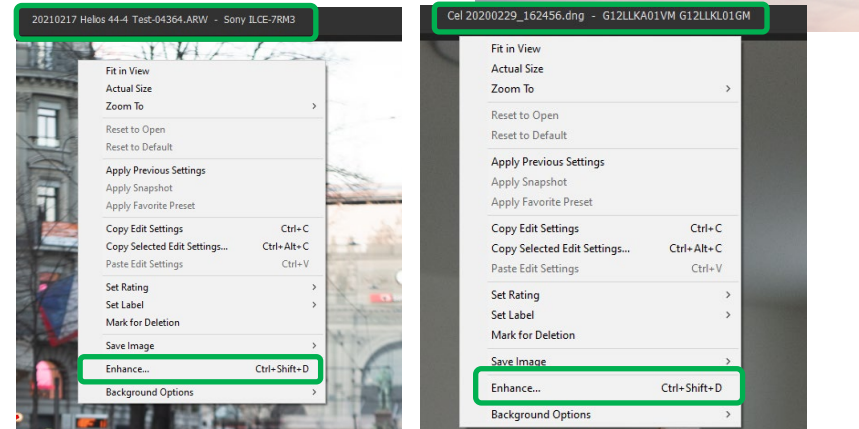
20210217 Helios 44-4 Test-04364.ARW - Sony ILCE-7RM3

Fit in View
Actual Size
Zoom To
Reset to Open
Reset to Default
Apply Previous Settings
Apply Snapshot
Apply Favorite Preset
Copy Edit Settings Ctrl+C
Copy Selected Edit Settings... Ctrl+Alt+C
Paste Edit Settings Ctrl+V
Set Rating
Set Label
Mark for Deletion
Save Image
Enhance... Ctrl+Shift+D
Background Options

Cel 20200229_162456.dng - G12LLKA01VM G12LLKL01GM

Fit in View
Actual Size
Zoom To
Reset to Open
Reset to Default
Apply Previous Settings
Apply Snapshot
Apply Favorite Preset
Copy Edit Settings Ctrl+C
Copy Selected Edit Settings... Ctrl+Alt+C
Paste Edit Settings Ctrl+V
Set Rating
Set Label
Mark for Deletion
Save Image
Enhance... Ctrl+Shift+D
Background Options